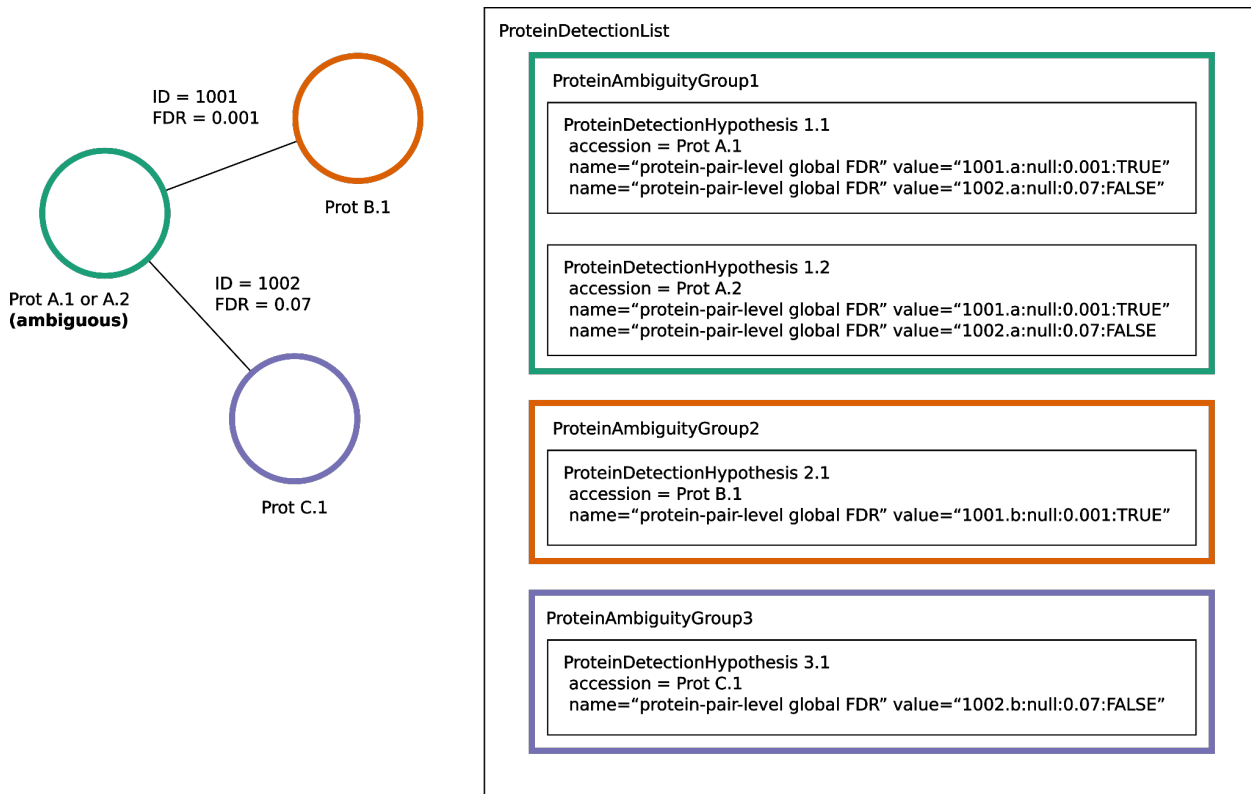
ID = 1001
FDR = 0.001

Prot B.1

Prot A.1 or A.2
**(ambiguous)**

ID = 1002
FDR = 0.07

Prot C.1

ProteinDetectionList

ProteinAmbiguityGroup1

ProteinDetectionHypothesis 1.1
accession = Prot A.1
name="protein-pair-level global FDR" value="1001.a:null:0.001:TRUE"
name="protein-pair-level global FDR" value="1002.a:null:0.07:FALSE"

ProteinDetectionHypothesis 1.2
accession = Prot A.2
name="protein-pair-level global FDR" value="1001.a:null:0.001:TRUE"
name="protein-pair-level global FDR" value="1002.a:null:0.07:FALSE

ProteinAmbiguityGroup2

ProteinDetectionHypothesis 2.1
accession = Prot B.1
name="protein-pair-level global FDR" value="1001.b:null:0.001:TRUE"

ProteinAmbiguityGroup3

ProteinDetectionHypothesis 3.1
accession = Prot C.1
name="protein-pair-level global FDR" value="1002.b:null:0.07:FALSE"